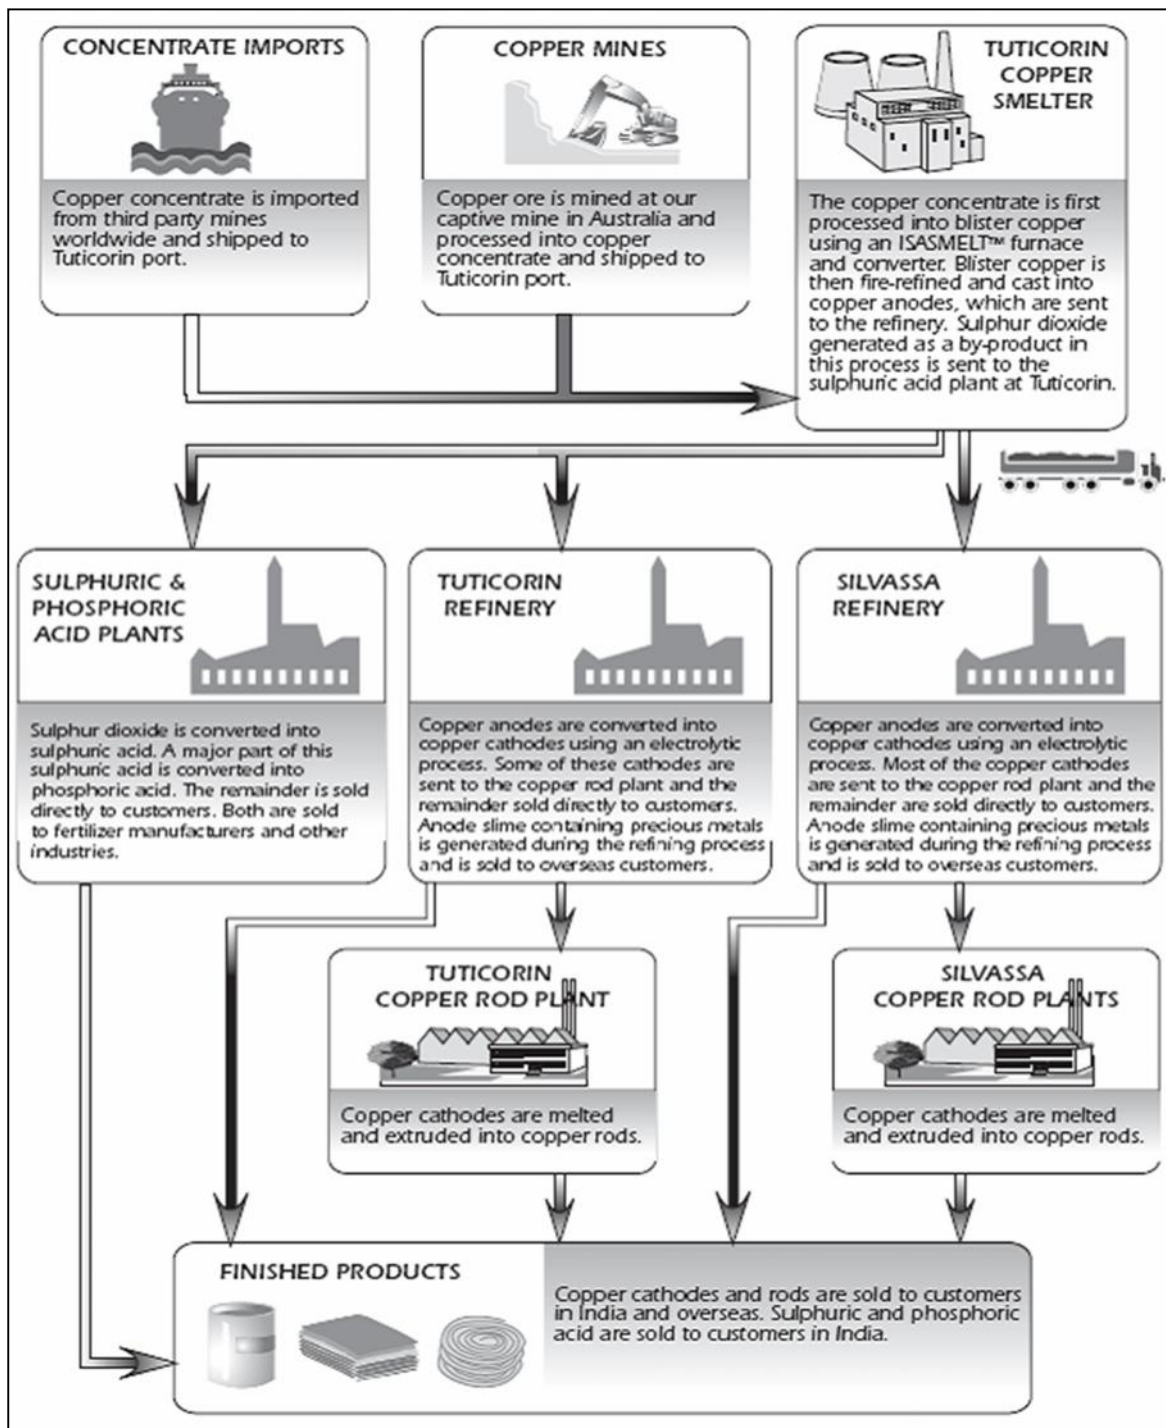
CONCENTRATE IMPORTS

Copper concentrate is imported from third party mines worldwide and shipped to Tuticorin port.

COPPER MINES

Copper ore is mined at our captive mine in Australia and processed into copper concentrate and shipped to Tuticorin port.

TUTICORIN COPPER SMELTER

The copper concentrate is first processed into blister copper using an ISASMELT™ furnace and converter. Blister copper is then fire-refined and cast into copper anodes, which are sent to the refinery. Sulphur dioxide generated as a by-product in this process is sent to the sulphuric acid plant at Tuticorin.

SULPHURIC & PHOSPHORIC ACID PLANTS

Sulphur dioxide is converted into sulphuric acid. A major part of this sulphuric acid is converted into phosphoric acid. The remainder is sold directly to customers. Both are sold to fertilizer manufacturers and other industries.

TUTICORIN REFINERY

Copper anodes are converted into copper cathodes using an electrolytic process. Some of these cathodes are sent to the copper rod plant and the remainder sold directly to customers. Anode slime containing precious metals is generated during the refining process and is sold to overseas customers.

SILVASSA REFINERY

Copper anodes are converted into copper cathodes using an electrolytic process. Most of the copper cathodes are sent to the copper rod plant and the remainder are sold directly to customers. Anode slime containing precious metals is generated during the refining process and is sold to overseas customers.

TUTICORIN COPPER ROD PLANT

Copper cathodes are melted and extruded into copper rods.

SILVASSA COPPER ROD PLANTS

Copper cathodes are melted and extruded into copper rods.

FINISHED PRODUCTS

Copper cathodes and rods are sold to customers in India and overseas. Sulphuric and phosphoric acid are sold to customers in India.